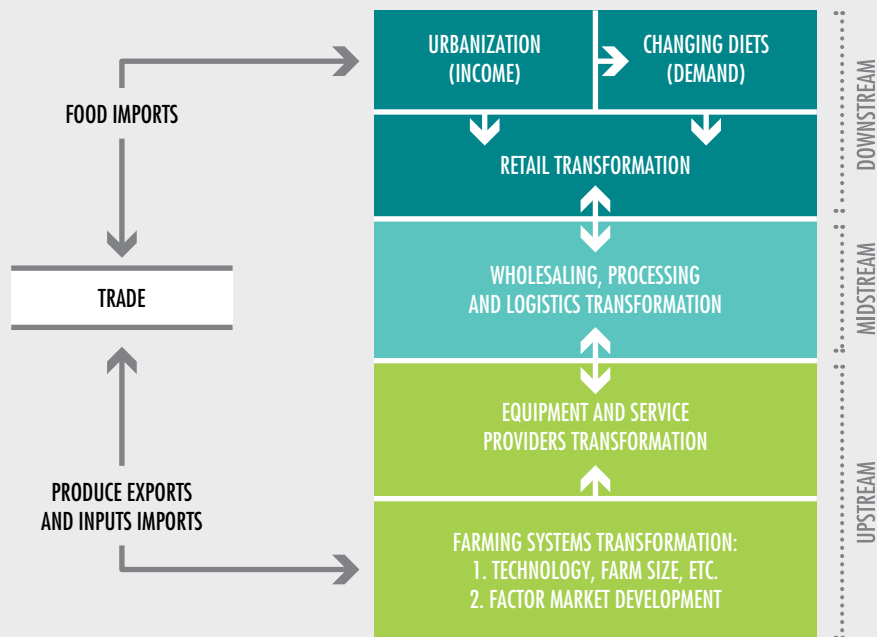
FOOD IMPORTS

TRADE

PRODUCE EXPORTS AND INPUTS IMPORTS

URBANIZATION (INCOME)

CHANGING DIETS (DEMAND)

RETAIL TRANSFORMATION

WHOLESALING, PROCESSING AND LOGISTICS TRANSFORMATION

EQUIPMENT AND SERVICE PROVIDERS TRANSFORMATION

FARMING SYSTEMS TRANSFORMATION:
1. TECHNOLOGY, FARM SIZE, ETC.
2. FACTOR MARKET DEVELOPMENT

DOWNSTREAM

MIDSTREAM

UPSTREAM